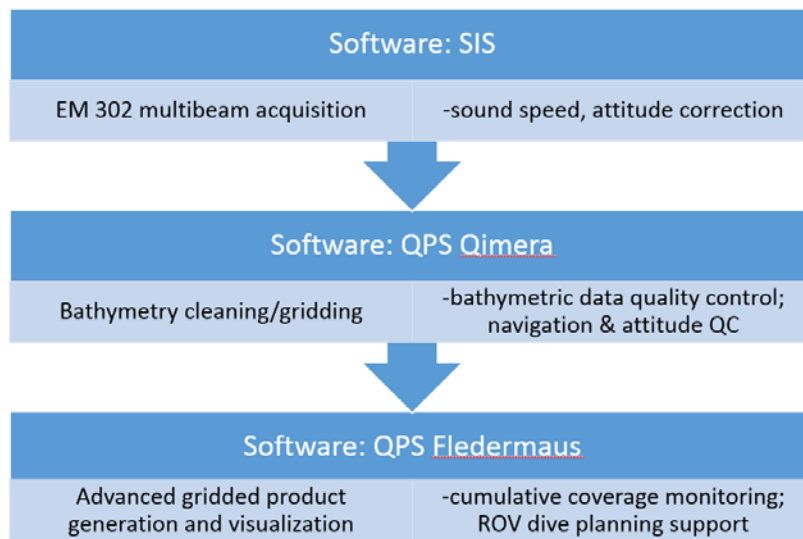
Software: SIS

| EM 302 multibeam acquisition | -sound speed, attitude correction |
|---|---|

Software: QPS Qimera

| Bathymetry cleaning/gridding | -bathymetric data quality control; navigation & attitude QC |
|---|---|

Software: QPS Fledermaus

| Advanced gridded product generation and visualization | -cumulative coverage monitoring; ROV dive planning support |
|---|---|